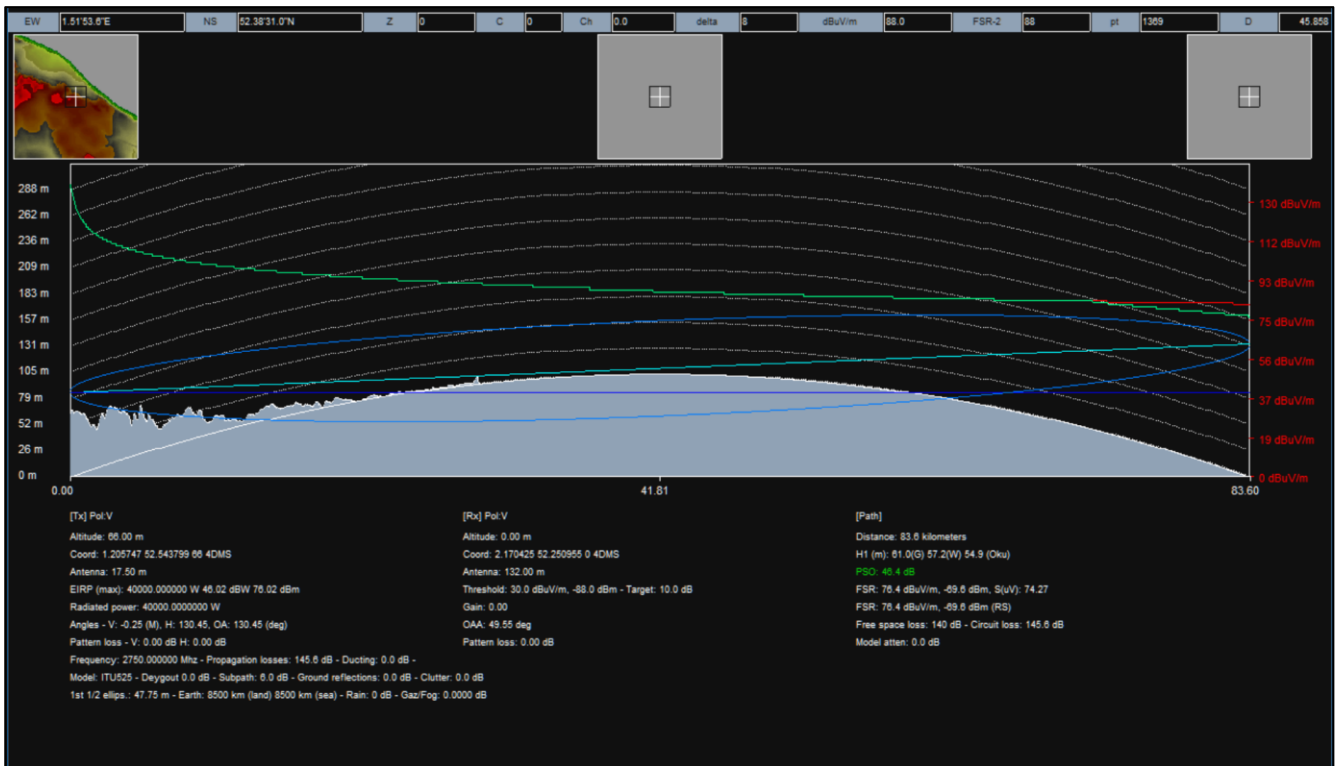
EW 1.51'53.6"E NS 52.38'31.0"N Z 0 C 0 Ch 0.0 delta 8 dBuV/m 88.0 FSR-2 88 pt 1369 D 45.858

288 m
262 m
236 m
209 m
183 m
157 m
131 m
105 m
79 m
52 m
26 m
0 m

130 dBuV/m
112 dBuV/m
93 dBuV/m
75 dBuV/m
56 dBuV/m
37 dBuV/m
19 dBuV/m
0 dBuV/m

0.00
41.81
83.60

[Tx] Pol:V
Altitude: 66.00 m
Coord: 1.205747 52.543799 66 4DMS
Antenna: 17.50 m
EIRP (max): 40000.000000 W 46.02 dBW 76.02 dBm
Radiated power: 40000.0000000 W
Angles - V: -0.25 (M), H: 130.45, OA: 130.45 (deg)
Pattern loss - V: 0.00 dB H: 0.00 dB
Frequency: 2750.000000 Mhz - Propagation losses: 145.6 dB - Ducting: 0.0 dB -
Model: ITU525 - Deygout 0.0 dB - Subpath: 6.0 dB - Ground reflections: 0.0 dB - Clutter: 0.0 dB
1st 1/2 ellips.: 47.75 m - Earth: 8500 km (land) 8500 km (sea) - Rain: 0 dB - Gaz/Fog: 0.0000 dB

[Rx] Pol:V
Altitude: 0.00 m
Coord: 2.170425 52.250955 0 4DMS
Antenna: 132.00 m
Threshold: 30.0 dBuV/m, -88.0 dBm - Target: 10.0 dB
Gain: 0.00
OAA: 49.55 deg
Pattern loss: 0.00 dB

[Path]
Distance: 83.6 kilometers
H1 (m): 61.0(G) 57.2(W) 54.9 (Oku)
PSO: 46.4 dB
FSR: 76.4 dBuV/m, -69.6 dBm, S(uV): 74.27
FSR: 76.4 dBuV/m, -69.6 dBm (RS)
Free space loss: 140 dB - Circuit loss: 145.6 dB
Model atten: 0.0 dB